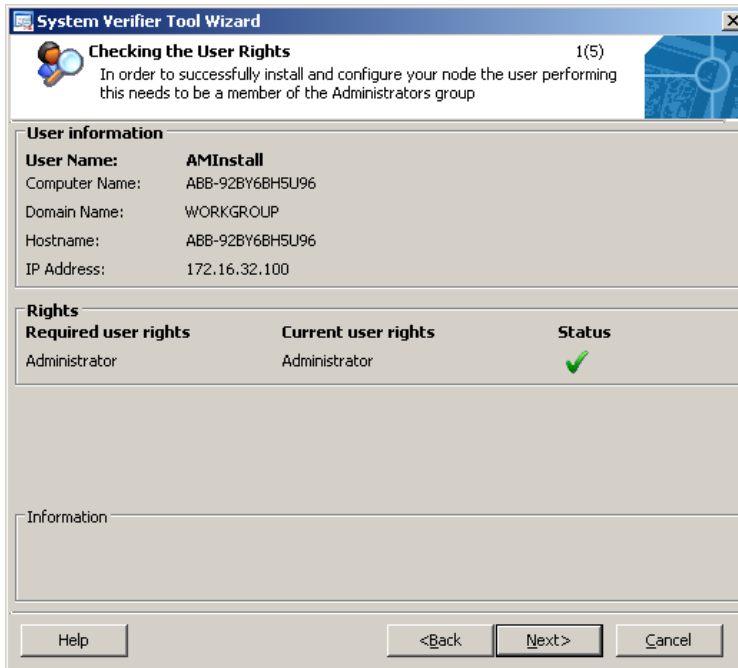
System Verifier Tool Wizard

Checking the User Rights 1(5)

In order to successfully install and configure your node the user performing this needs to be a member of the Administrators group

User information

User Name: AMInstall
Computer Name: ABB-92BY6BH5U96
Domain Name: WORKGROUP
Hostname: ABB-92BY6BH5U96
IP Address: 172.16.32.100

Rights

| Required user rights | Current user rights | Status |
|---|---|---|
| Administrator | Administrator | ✔ |

Information

Help <Back Next> Cancel